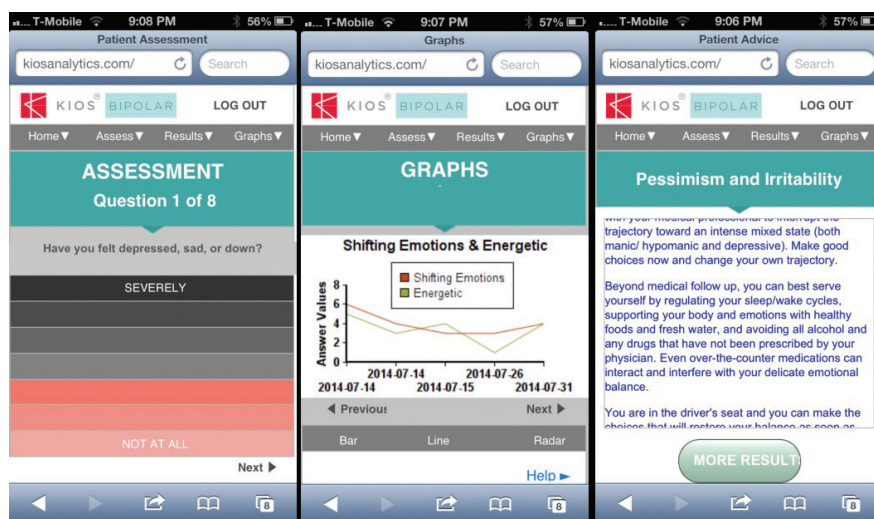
T-Mobile 9:08 PM 56%

Patient Assessment

kiosanalytics.com/ Search

KIOS® BIPOLAR LOG OUT

Home▼ Assess▼ Results▼ Graphs▼

ASSESSMENT
Question 1 of 8

Have you felt depressed, sad, or down?

SEVERELY

NOT AT ALL

Next ▶

8

T-Mobile 9:07 PM 57%

Graphs

kiosanalytics.com/ Search

KIOS® BIPOLAR LOG OUT

Home▼ Assess▼ Results▼ Graphs▼

GRAPHS

Shifting Emotions & Energetic

Shifting Emotions
Energetic

Answer Values

8
6
4
2
0

2014-07-14 2014-07-26
2014-07-14 2014-07-15 2014-07-31

◀ Previous Next ▶

Bar Line Radar

Help ►

8

T-Mobile 9:06 PM 57%

Patient Advice

kiosanalytics.com/ Search

KIOS® BIPOLAR LOG OUT

Home▼ Assess▼ Results▼ Graphs▼

Pessimism and Irritability

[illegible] trajectory toward an intense mixed state (both manic/ hypomanic and depressive). Make good choices now and change your own trajectory.

Beyond medical follow up, you can best serve yourself by regulating your sleep/wake cycles, supporting your body and emotions with healthy foods and fresh water, and avoiding all alcohol and any drugs that have not been prescribed by your physician. Even over-the-counter medications can interact and interfere with your delicate emotional balance.

You are in the driver's seat and you can make the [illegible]

MORE RESULT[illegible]

8